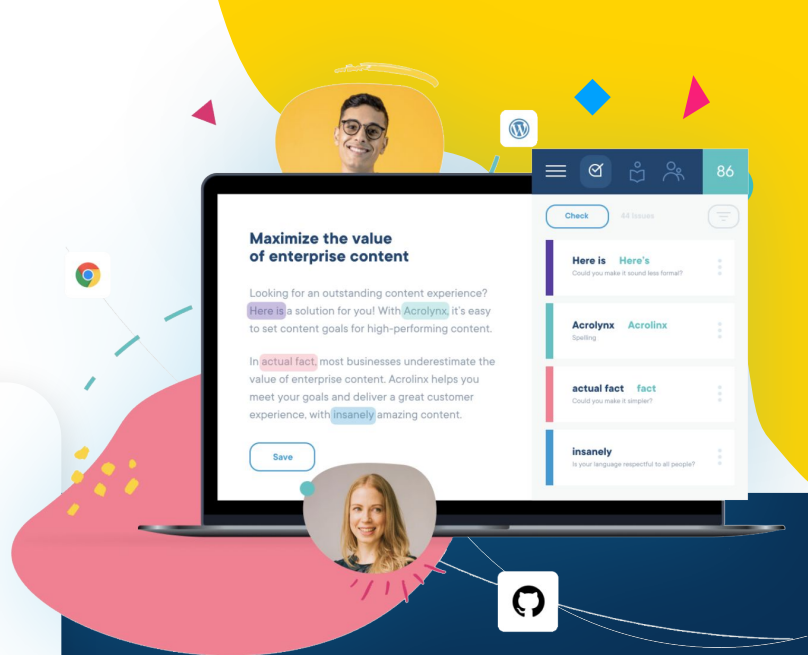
86

Check 44 Issues

Here is Here's
Could you make it sound less formal?

Acrolynx Acrolinx
Spelling

actual fact fact
Could you make it simpler?

insanely
Is your language respectful to all people?

Maximize the value of enterprise content

Looking for an outstanding content experience? Here is a solution for you! With Acrolynx, it's easy to set content goals for high-performing content.

In actual fact, most businesses underestimate the value of enterprise content. Acrolinx helps you meet your goals and deliver a great customer experience, with insanely amazing content.

Save